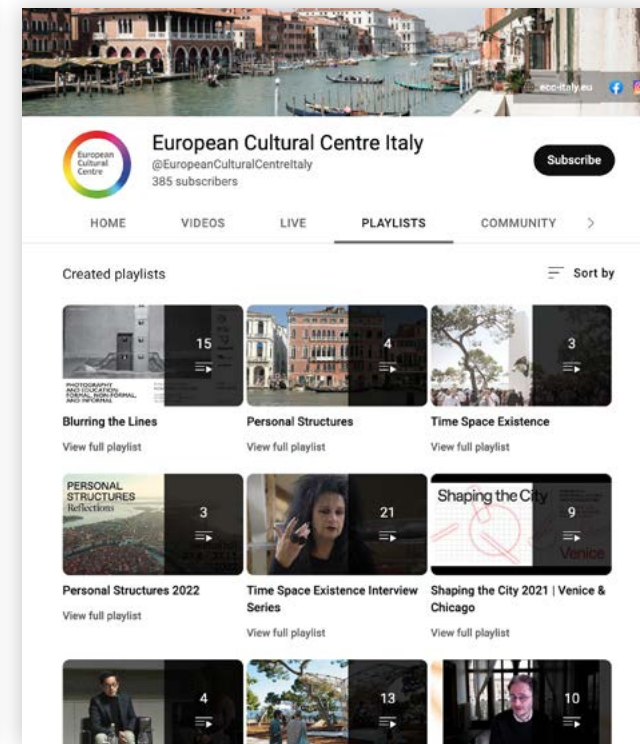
ecc-italy.eu

European Cultural Centre

European Cultural Centre Italy
@EuropeanCulturalCentreItaly
385 subscribers

Subscribe

HOME VIDEOS LIVE PLAYLISTS COMMUNITY >

Created playlists

Sort by

PHOTOGRAPHY AND EDUCATION FORMAL, NON-FORMAL, AND INFORMAL

15

Blurring the Lines
View full playlist

4

Personal Structures
View full playlist

3

Time Space Existence
View full playlist

PERSONAL STRUCTURES Reflections

3

Personal Structures 2022
View full playlist

21

Time Space Existence Interview Series
View full playlist

Shaping the City

Venice

9

Shaping the City 2021 | Venice & Chicago
View full playlist

4

13

10